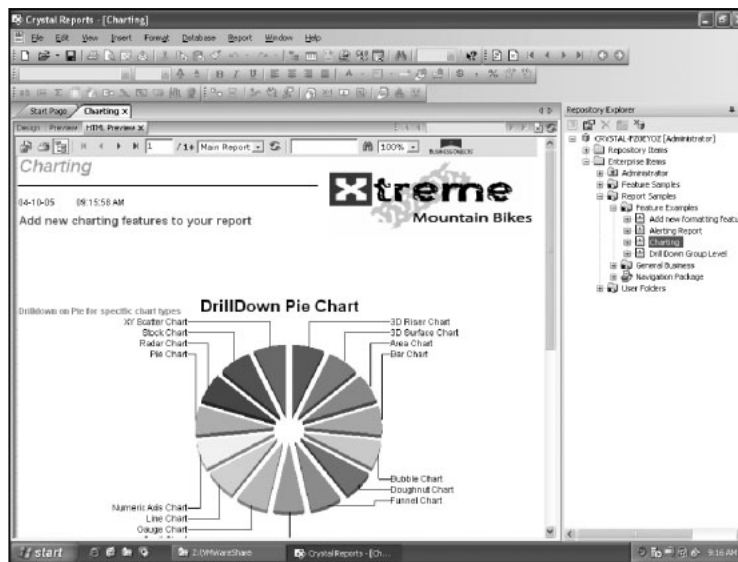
Crystal Reports - [Charting]

File Edit View Insert Format Database Report Window Help

Start Page Charting ×

Design Preview HTML Preview ×

/1+ Main Report 100%

Charting

04-10-05 09:15:58 AM

Add new charting features to your report

Xtreme Mountain Bikes

Drilldown on Pie for specific chart types

DrillDown Pie Chart

XY Scatter Chart
Stock Chart
Radar Chart
Pie Chart
3D Riser Chart
3D Surface Chart
Area Chart
Bar Chart
Bubble Chart
Doughnut Chart
Funnel Chart
Numeric Axis Chart
Line Chart
Gauge Chart

Repository Explorer

CRYSTAL-P20EYOZ [Administrator]
Repository Items
Enterprise Items
Administrator
Feature Samples
Report Samples
Feature Examples
Add new formatting featu
Alerting Report
Charting
Drill Down Group Level
General Business
Navigation Package
User Folders

start
Z:\VMWareShare
Crystal Reports - [Ch...
9:16 AM